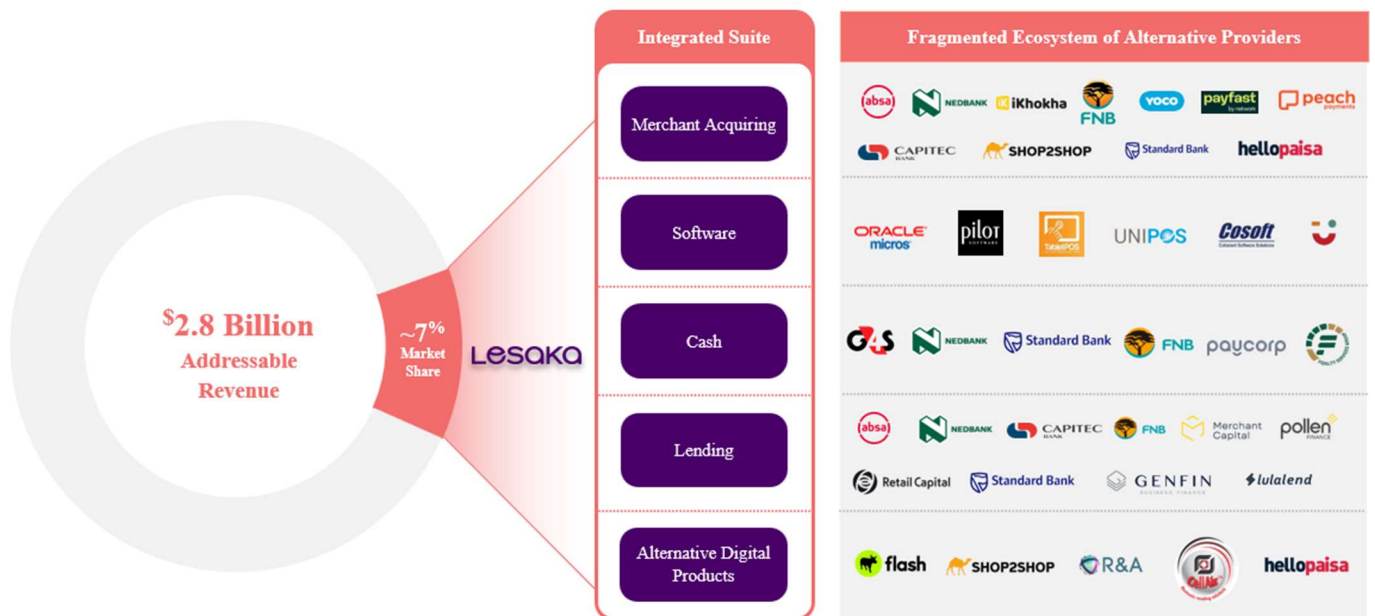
$^{\$}$2.8 Billion
Addressable
Revenue

~7%
Market
Share

LESAKA

Integrated Suite

Merchant Acquiring

Software

Cash

Lending

Alternative Digital Products

Fragmented Ecosystem of Alternative Providers

absa NEDBANK iKhokha FNB yoco payfast by network peach payments
CAPITEC BANK SHOP2SHOP Standard Bank hellopaisa

ORACLE micros pilot SOFTWARE TabletPOS UNIPOS Cosoft Coherent Software Solutions

G4S NEDBANK Standard Bank FNB paycorp FIDELITY

absa NEDBANK CAPITEC BANK FNB Merchant Capital pollen FINANCE
Retail Capital Standard Bank GENFIN BUSINESS FINANCE lulalend

flash SHOP2SHOP R&A CellAir hellopaisa